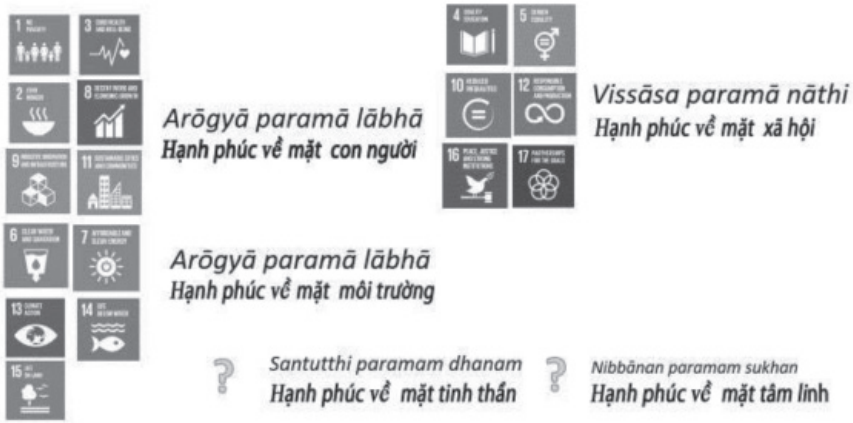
1 NO POVERTY

3 GOOD HEALTH AND WELL-BEING

2 ZERO HUNGER

8 DECENT WORK AND ECONOMIC GROWTH

9 INDUSTRY, INNOVATION AND INFRASTRUCTURE

11 SUSTAINABLE CITIES AND COMMUNITIES

Arōgyā paramā lābhā
Hạnh phúc về mặt con người

4 QUALITY EDUCATION

5 GENDER EQUALITY

10 REDUCED INEQUALITIES

12 RESPONSIBLE CONSUMPTION AND PRODUCTION

16 PEACE, JUSTICE AND STRONG INSTITUTIONS

17 PARTNERSHIPS FOR THE GOALS

Vissāsa paramā nāthi
Hạnh phúc về mặt xã hội

6 CLEAN WATER AND SANITATION

7 AFFORDABLE AND CLEAN ENERGY

13 CLIMATE ACTION

14 LIFE BELOW WATER

15 LIFE ON LAND

Arōgyā paramā lābhā
Hạnh phúc về mặt môi trường

Santutthi paramam dhanam
Hạnh phúc về mặt tinh thần

Nibbānan paramam sukhan
Hạnh phúc về mặt tâm linh